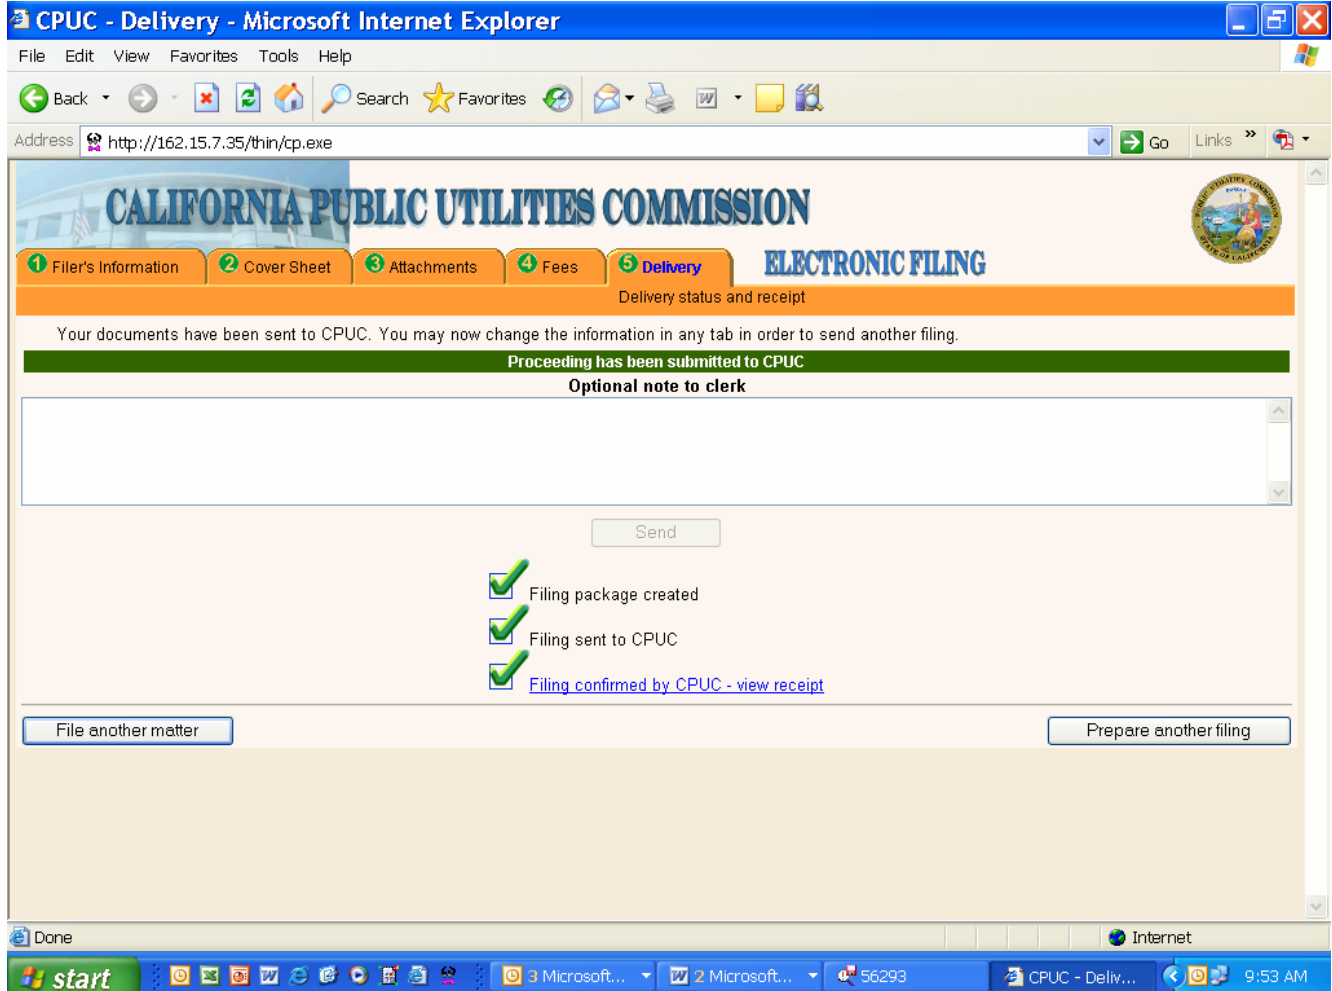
CPUC - Delivery - Microsoft Internet Explorer

File Edit View Favorites Tools Help

Back Search Favorites

Address http://162.15.7.35/thin/cp.exe Go Links »

CALIFORNIA PUBLIC UTILITIES COMMISSION

1 Filer's Information 2 Cover Sheet 3 Attachments 4 Fees 5 Delivery

ELECTRONIC FILING

Delivery status and receipt

Your documents have been sent to CPUC. You may now change the information in any tab in order to send another filing.

Proceeding has been submitted to CPUC

Optional note to clerk

Send

Filing package created

Filing sent to CPUC

Filing confirmed by CPUC - view receipt

File another matter

Prepare another filing

Done

Internet

start 3 Microsoft... 2 Microsoft... 56293 CPUC - Deliv... 9:53 AM